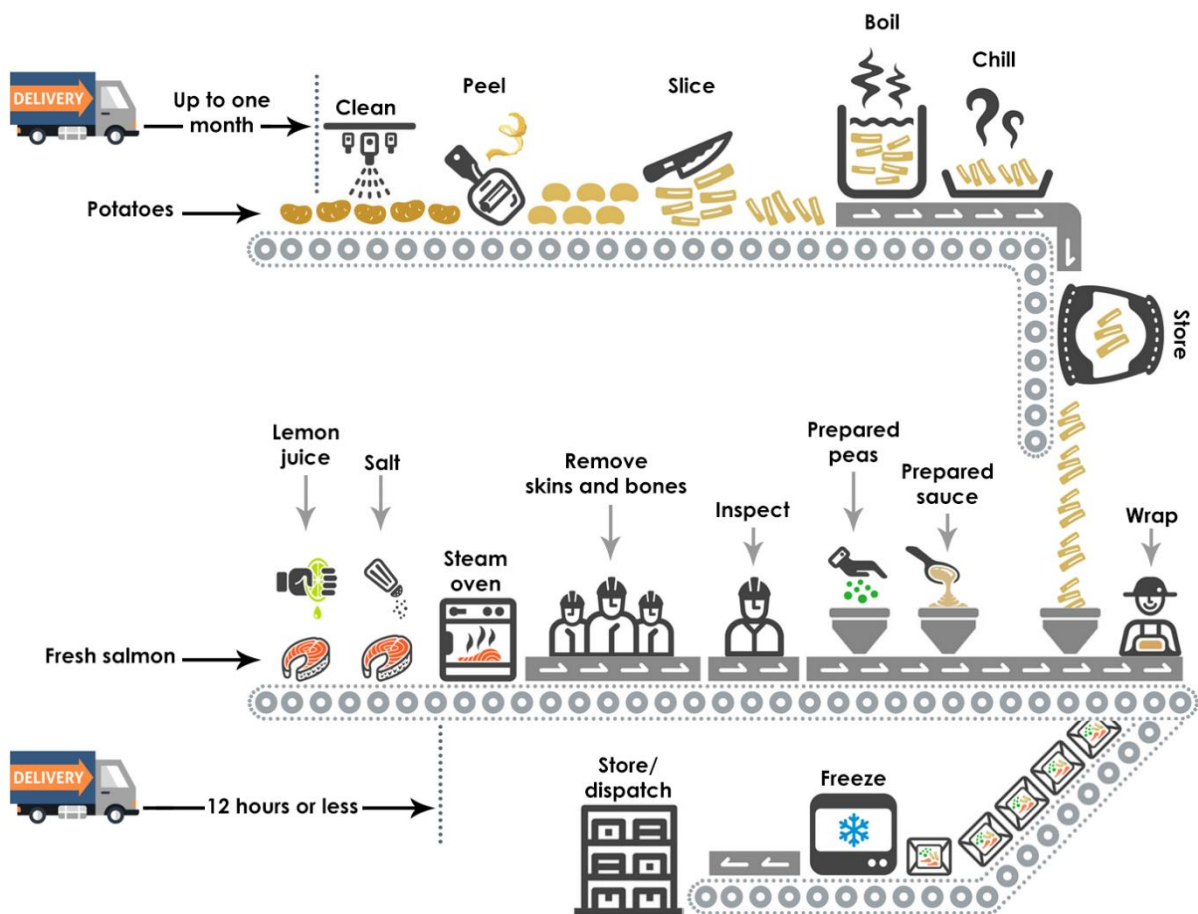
DELIVERY

Up to one month

Clean

Peel

Slice

Boil

Chill

Potatoes

Store

Lemon juice

Salt

Remove skins and bones

Inspect

Prepared peas

Prepared sauce

Wrap

Steam oven

Fresh salmon

DELIVERY

12 hours or less

Store/ dispatch

Freeze